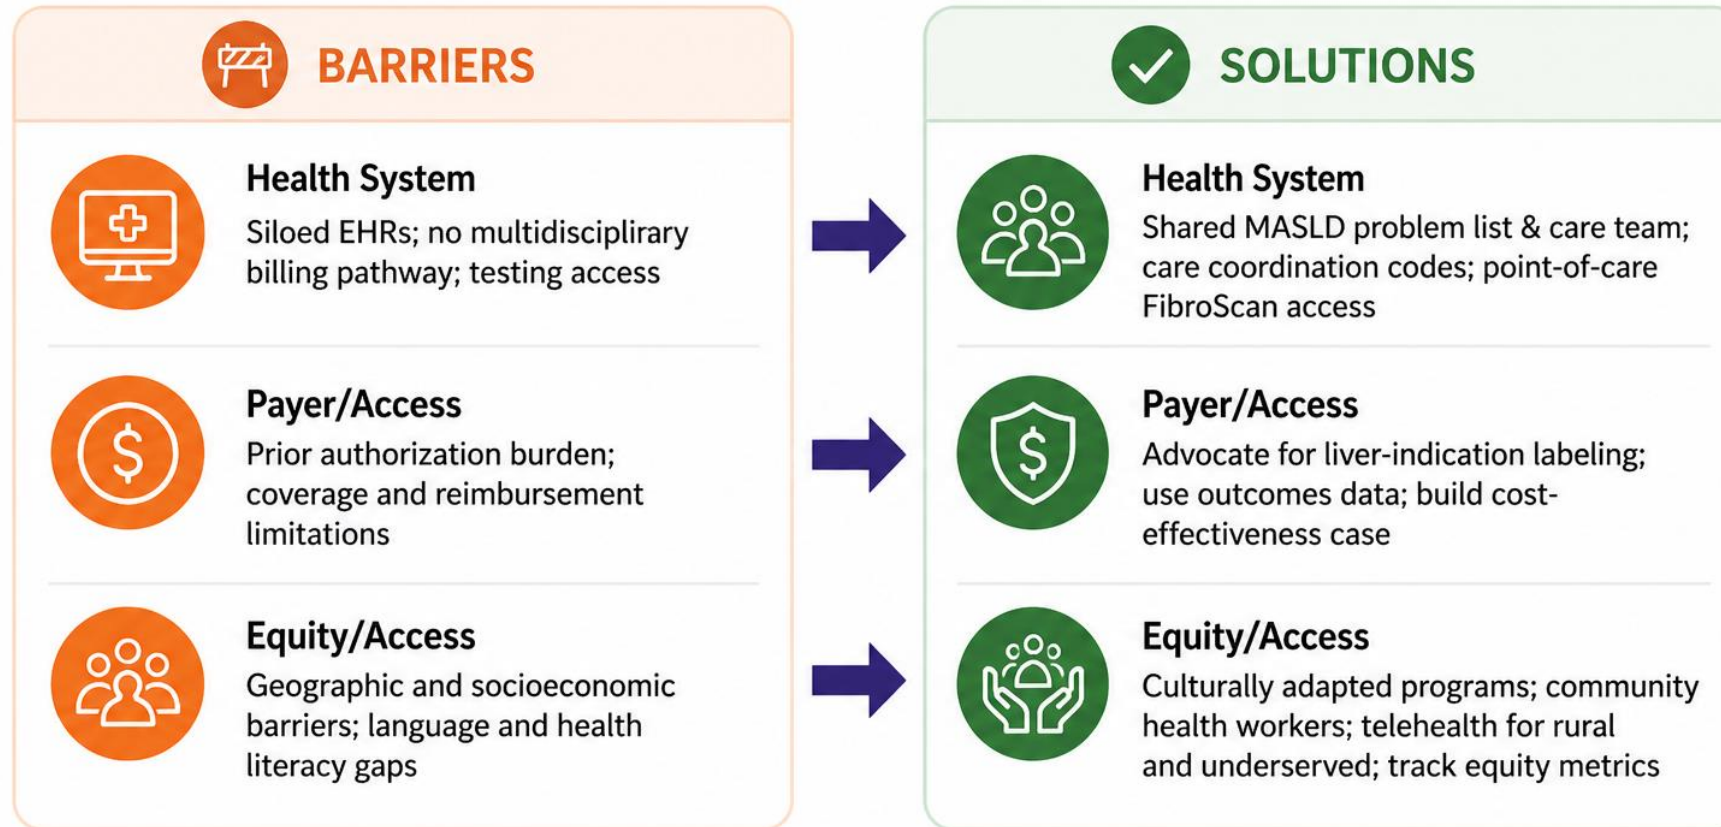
BARRIERS

Health System
Siloed EHRs; no multidisciplirary billing pathway; testing access

Payer/Access
Prior authorization burden; coverage and reimbursement limitations

Equity/Access
Geographic and socioeconomic barriers; language and health literacy gaps

SOLUTIONS

Health System
Shared MASLD problem list & care team; care coordination codes; point-of-care FibroScan access

Payer/Access
Advocate for liver-indication labeling; use outcomes data; build cost-effectiveness case

Equity/Access
Culturally adapted programs; community health workers; telehealth for rural and underserved; track equity metrics